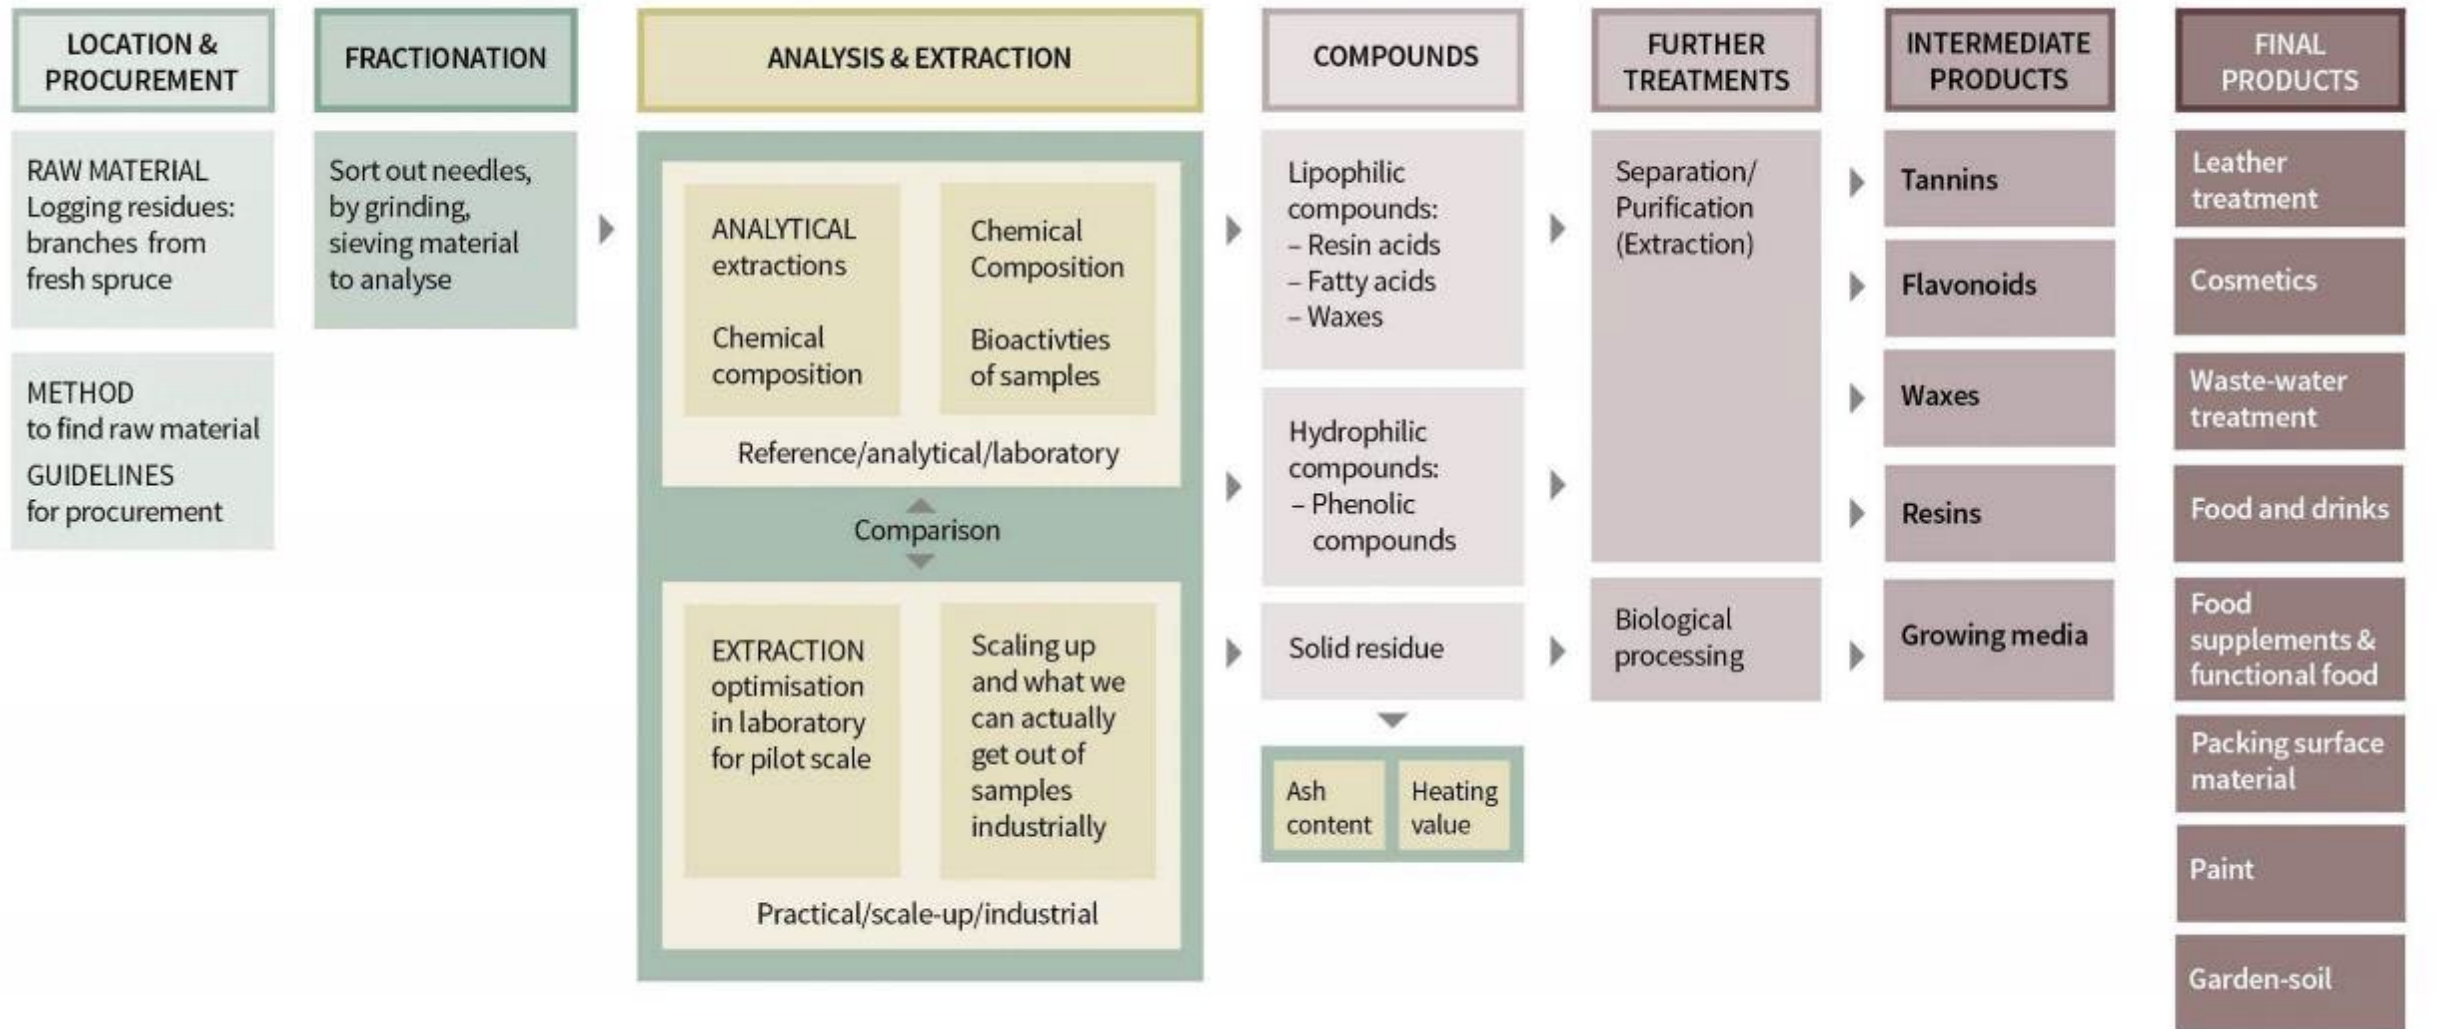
LOCATION & PROCUREMENT

RAW MATERIAL
Logging residues: branches from fresh spruce

METHOD
to find raw material

GUIDELINES
for procurement

FRACTIONATION

Sort out needles, by grinding, sieving material to analyse

ANALYSIS & EXTRACTION

ANALYTICAL extractions

Chemical composition

Chemical Composition

Bioactivties of samples

Reference/analytical/laboratory

Comparison

EXTRACTION optimisation in laboratory for pilot scale

Scaling up and what we can actually get out of samples industrially

Practical/scale-up/industrial

COMPOUNDS

Lipophilic compounds:
– Resin acids
– Fatty acids
– Waxes

Hydrophilic compounds:
– Phenolic compounds

Solid residue

Ash content

Heating value

FURTHER TREATMENTS

Separation/ Purification (Extraction)

Biological processing

INTERMEDIATE PRODUCTS

Tannins

Flavonoids

Waxes

Resins

Growing media

FINAL PRODUCTS

Leather treatment

Cosmetics

Waste-water treatment

Food and drinks

Food supplements & functional food

Packing surface material

Paint

Garden-soil